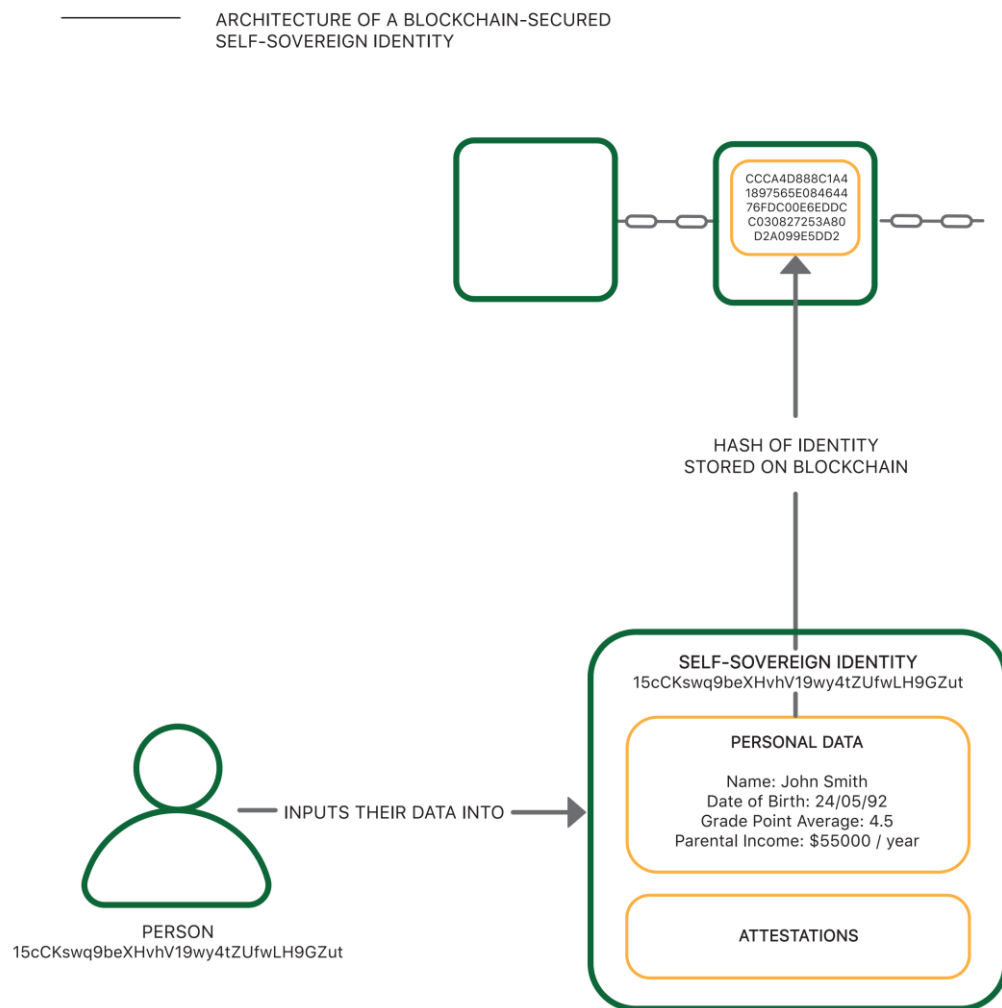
ARCHITECTURE OF A BLOCKCHAIN-SECURED SELF-SOVEREIGN IDENTITY

CCCA4D888C1A4
1897565E084644
76FDC00E6EDDC
C030827253A80
D2A099E5DD2

HASH OF IDENTITY
STORED ON BLOCKCHAIN

SELF-SOVEREIGN IDENTITY
15cCKswq9beXHvhV19wy4tZUfwLH9GZut

PERSONAL DATA

Name: John Smith
Date of Birth: 24/05/92
Grade Point Average: 4.5
Parental Income: $55000 / year

ATTESTATIONS

INPUTS THEIR DATA INTO

PERSON
15cCKswq9beXHvhV19wy4tZUfwLH9GZut